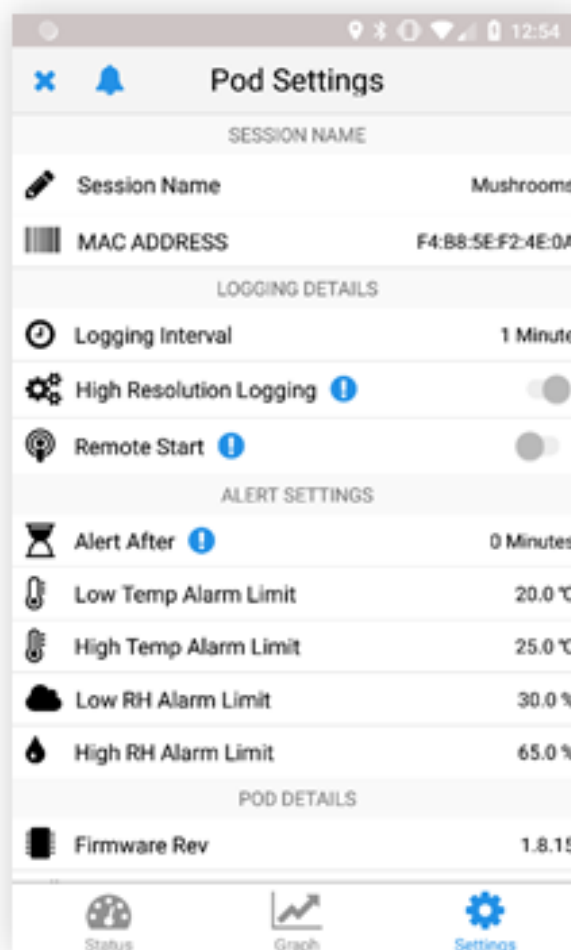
12:54

Pod Settings

SESSION NAME

Session Name Mushrooms

MAC ADDRESS F4:B8:5E:F2:4E:0A

LOGGING DETAILS

Logging Interval 1 Minute

High Resolution Logging

Remote Start

ALERT SETTINGS

Alert After 0 Minutes

Low Temp Alarm Limit 20.0 °C

High Temp Alarm Limit 25.0 °C

Low RH Alarm Limit 30.0 %

High RH Alarm Limit 65.0 %

POD DETAILS

Firmware Rev 1.8.15

Status Graph Settings